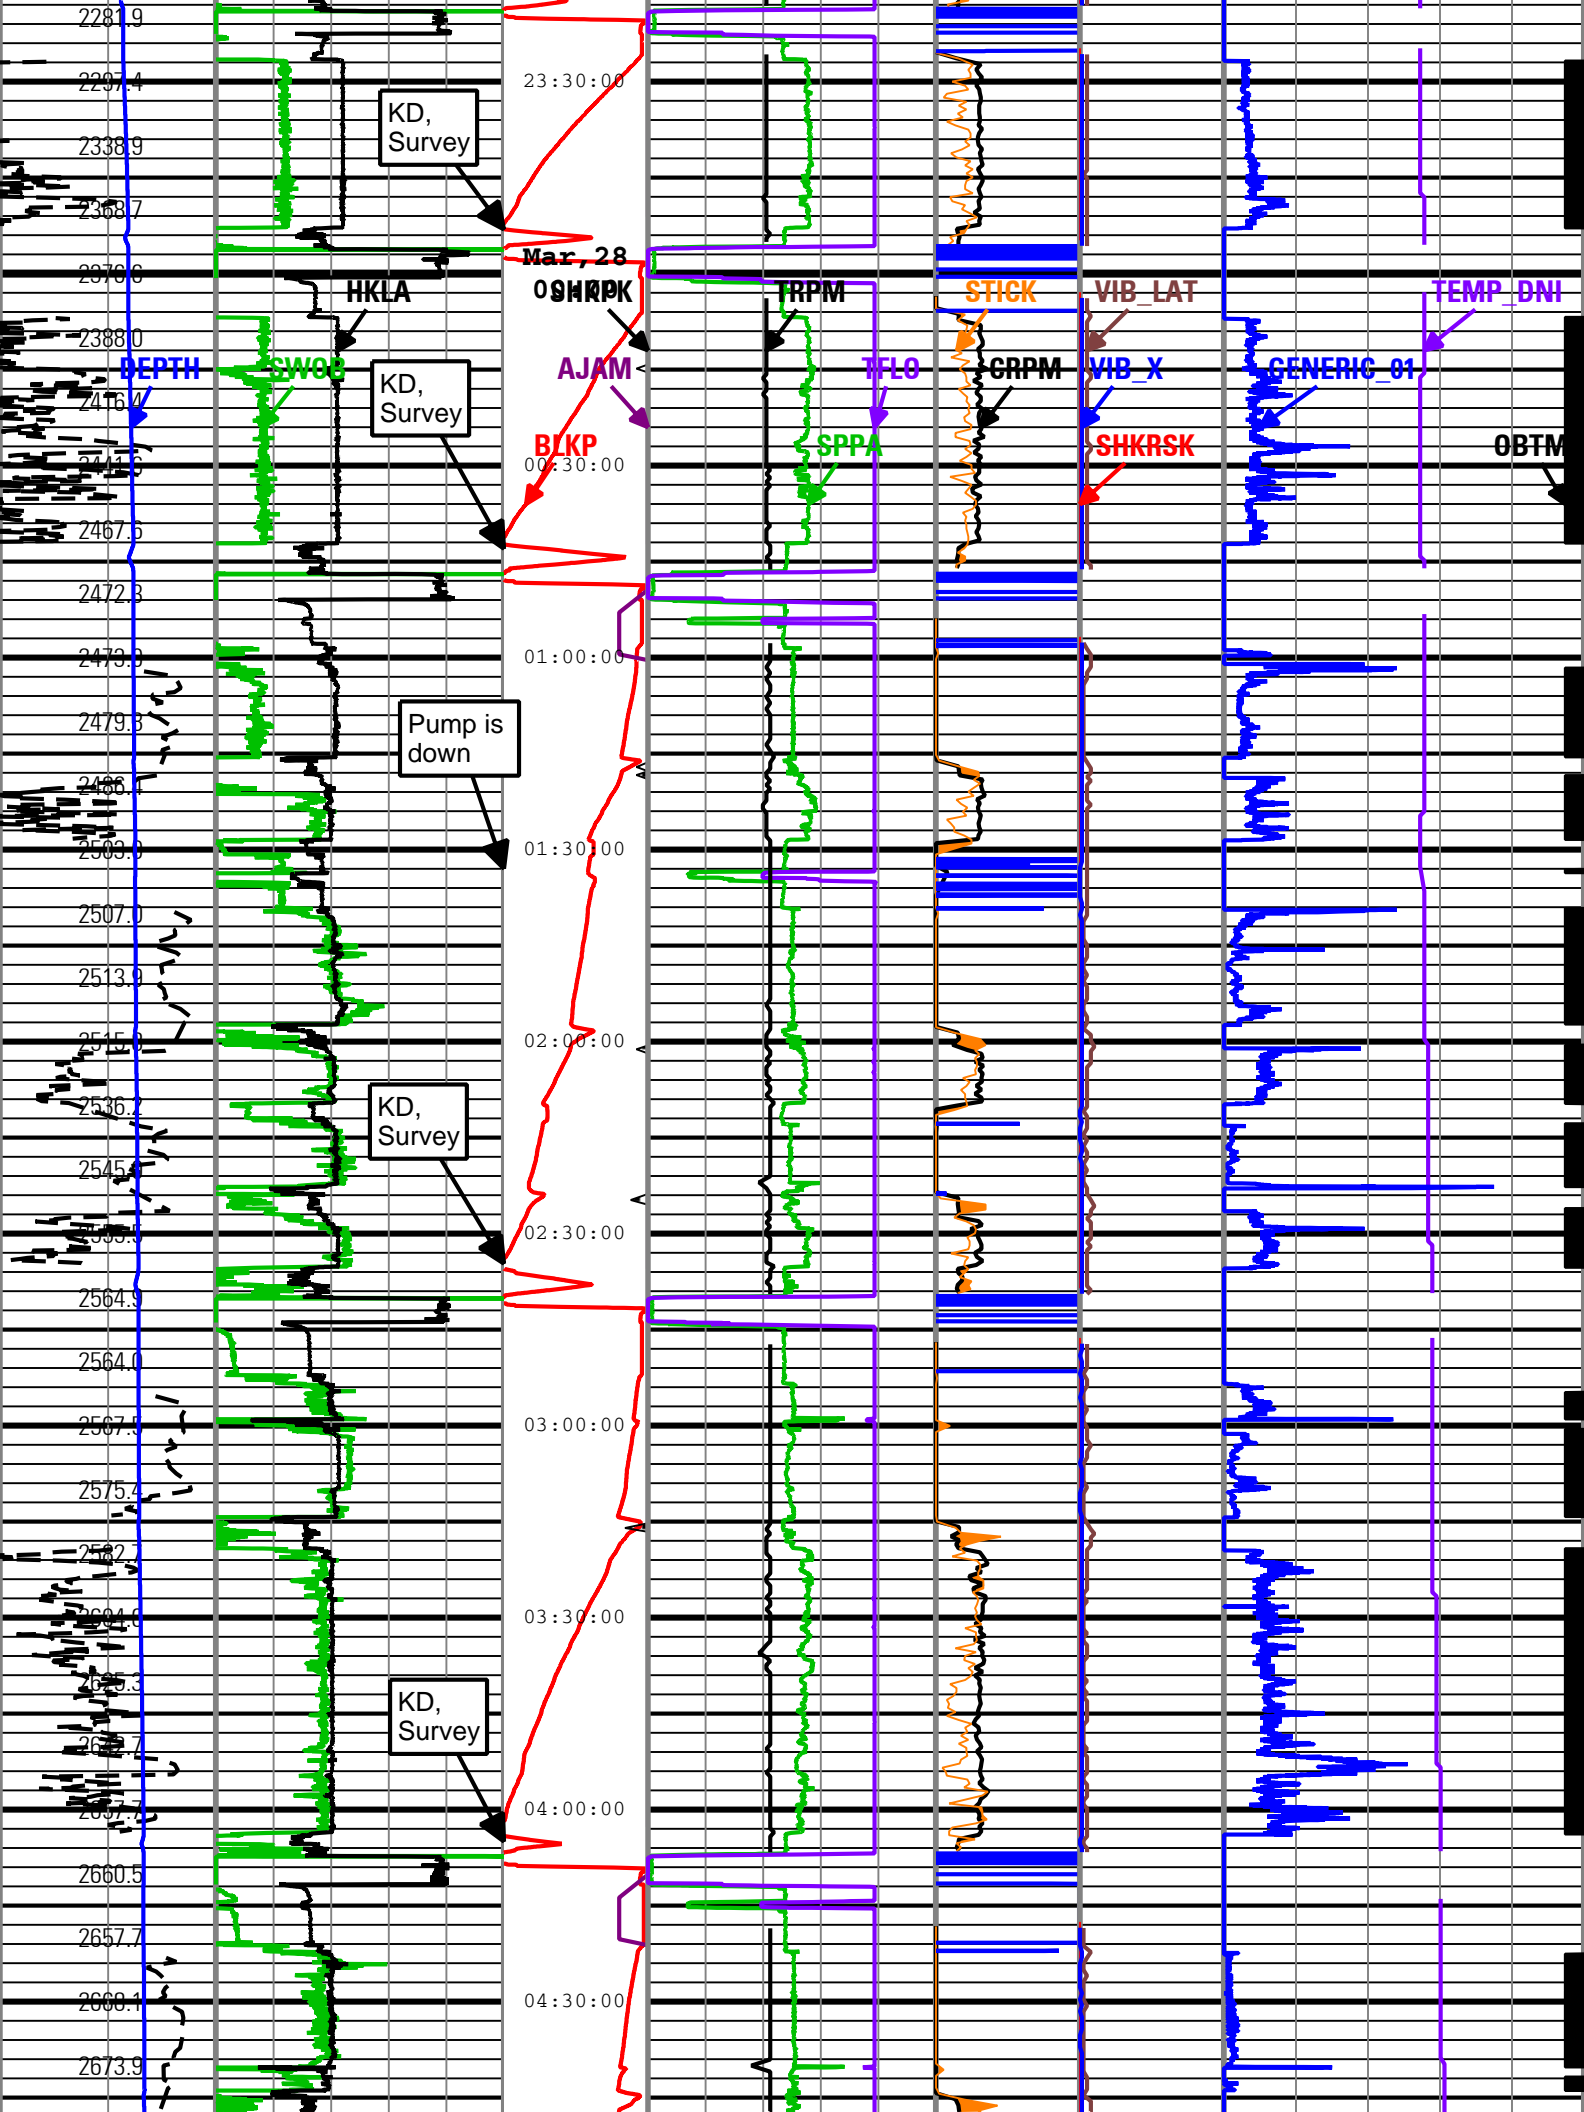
2281.9
2297.4
2338.9
2368.7
2378.6
2388.0
2416.4
2445.5
2467.5
2472.3
2473.3
2479.3
2486.4
2503.9
2507.0
2513.9
2515.0
2536.2
2545.4
2555.5
2564.9
2564.0
2567.5
2575.4
2582.7
2604.0
2625.3
2642.7
2657.7
2660.5
2657.7
2668.1
2673.9

DEPTH
SWOB
HKLA

KD, Survey

KD, Survey

Pump is down

KD, Survey

KD, Survey

23:30:00
Mar,28
00:00:00
SHKPK
AJAM
BLKP
00:30:00
01:00:00
01:30:00
02:00:00
02:30:00
03:00:00
03:30:00
04:00:00
04:30:00

TRPM
TFLO
SPPA
STICK
CRPM
VIB_LAT
VIB_X
SHKRSK
GENERIC_01
TEMP_DNI
OBTM